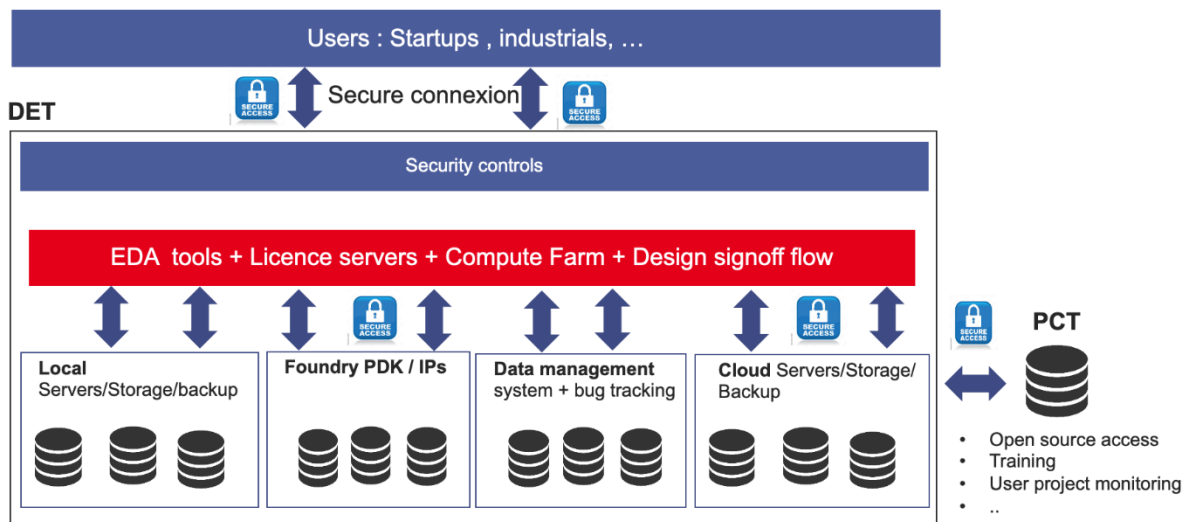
Users : Startups , industrials, …

SECURE ACCESS

Secure connexion

SECURE ACCESS

DET

Security controls

EDA tools + Licence servers + Compute Farm + Design signoff flow

SECURE ACCESS

SECURE ACCESS

SECURE ACCESS

PCT

**Local** Servers/Storage/backup

**Foundry PDK / IPs**

**Data management** system + bug tracking

**Cloud** Servers/Storage/ Backup

- Open source access
- Training
- User project monitoring
- ..